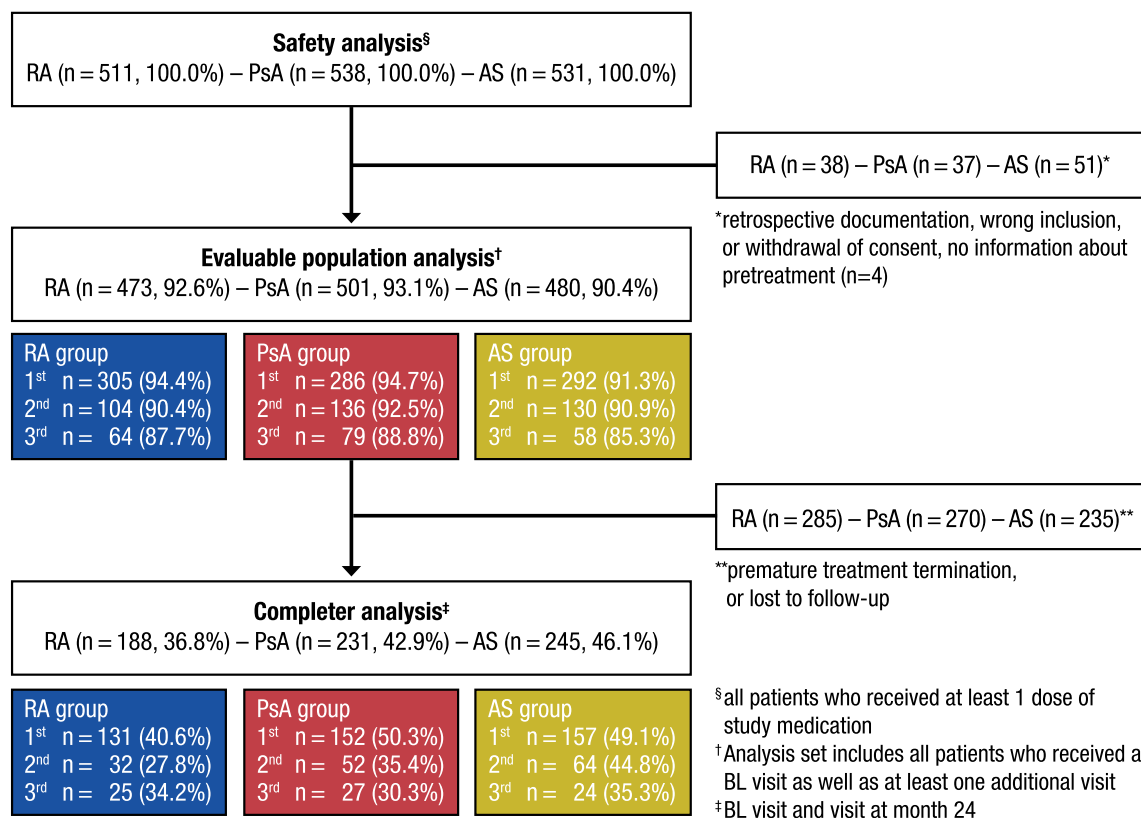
**Safety analysis**$^{§}$
RA (n = 511, 100.0%) – PsA (n = 538, 100.0%) – AS (n = 531, 100.0%)

RA (n = 38) – PsA (n = 37) – AS (n = 51)*

*retrospective documentation, wrong inclusion, or withdrawal of consent, no information about pretreatment (n=4)

**Evaluable population analysis**$^{†}$
RA (n = 473, 92.6%) – PsA (n = 501, 93.1%) – AS (n = 480, 90.4%)

RA group
1$^{st}$ n = 305 (94.4%)
2$^{nd}$ n = 104 (90.4%)
3$^{rd}$ n = 64 (87.7%)

PsA group
1$^{st}$ n = 286 (94.7%)
2$^{nd}$ n = 136 (92.5%)
3$^{rd}$ n = 79 (88.8%)

AS group
1$^{st}$ n = 292 (91.3%)
2$^{nd}$ n = 130 (90.9%)
3$^{rd}$ n = 58 (85.3%)

RA (n = 285) – PsA (n = 270) – AS (n = 235)**

**premature treatment termination, or lost to follow-up

**Completer analysis**$^{‡}$
RA (n = 188, 36.8%) – PsA (n = 231, 42.9%) – AS (n = 245, 46.1%)

RA group
1$^{st}$ n = 131 (40.6%)
2$^{nd}$ n = 32 (27.8%)
3$^{rd}$ n = 25 (34.2%)

PsA group
1$^{st}$ n = 152 (50.3%)
2$^{nd}$ n = 52 (35.4%)
3$^{rd}$ n = 27 (30.3%)

AS group
1$^{st}$ n = 157 (49.1%)
2$^{nd}$ n = 64 (44.8%)
3$^{rd}$ n = 24 (35.3%)

$^{§}$all patients who received at least 1 dose of study medication
$^{†}$Analysis set includes all patients who received a BL visit as well as at least one additional visit
$^{‡}$BL visit and visit at month 24